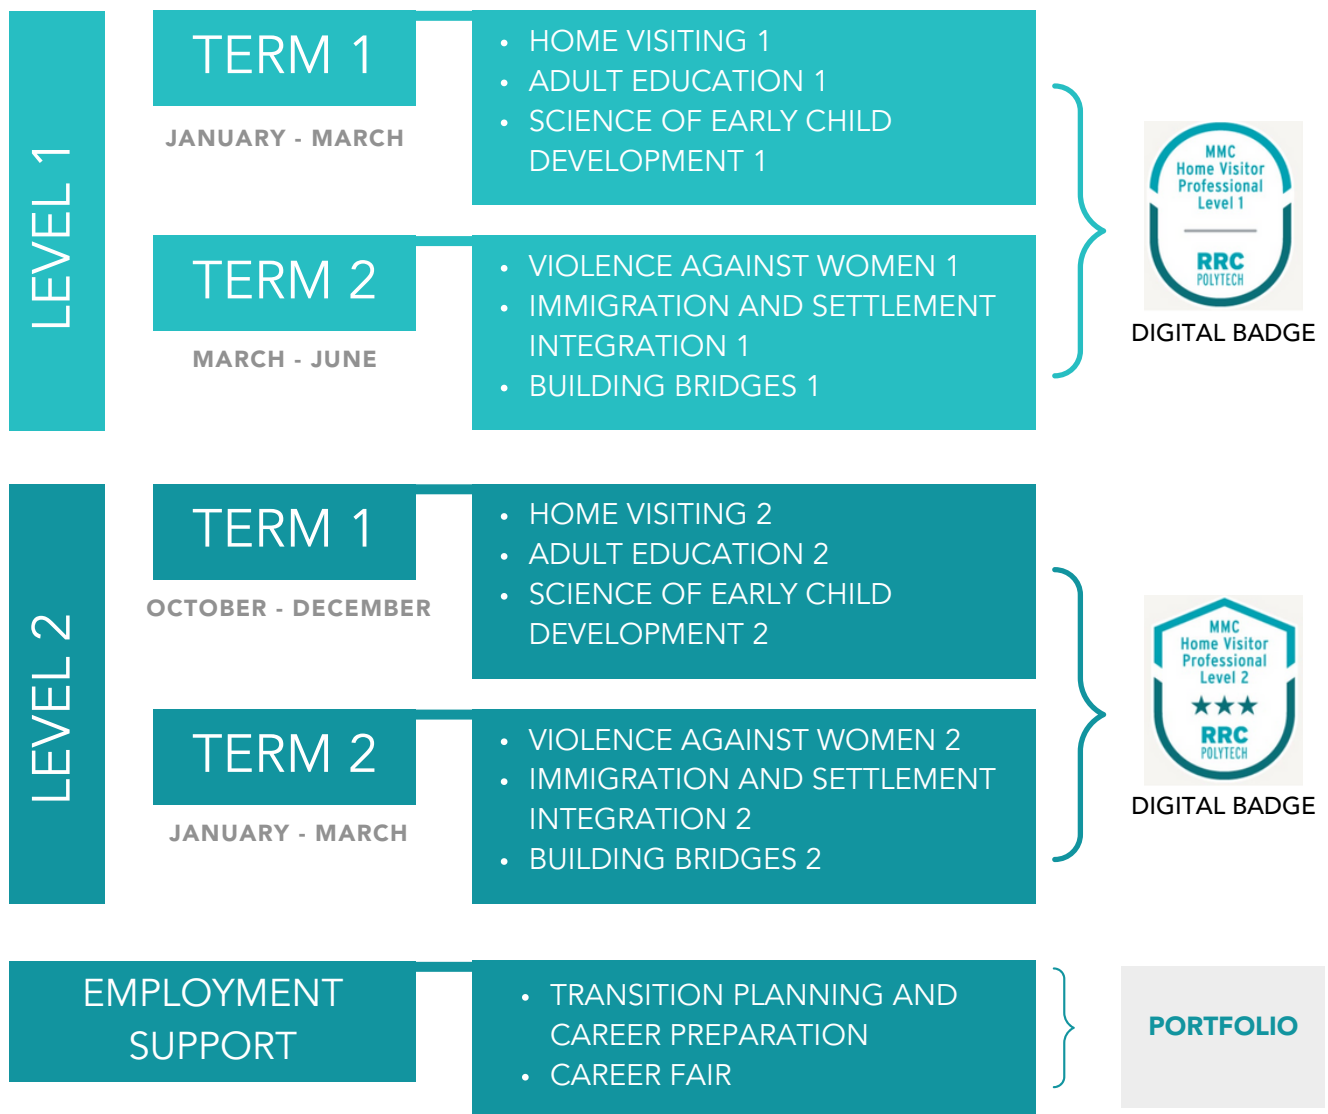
LEVEL 1

TERM 1

JANUARY - MARCH

- HOME VISITING 1
- ADULT EDUCATION 1
- SCIENCE OF EARLY CHILD DEVELOPMENT 1

TERM 2

MARCH - JUNE

- VIOLENCE AGAINST WOMEN 1
- IMMIGRATION AND SETTLEMENT INTEGRATION 1
- BUILDING BRIDGES 1

MMC Home Visitor Professional Level 1
RRC POLYTECH

DIGITAL BADGE

LEVEL 2

TERM 1

OCTOBER - DECEMBER

- HOME VISITING 2
- ADULT EDUCATION 2
- SCIENCE OF EARLY CHILD DEVELOPMENT 2

TERM 2

JANUARY - MARCH

- VIOLENCE AGAINST WOMEN 2
- IMMIGRATION AND SETTLEMENT INTEGRATION 2
- BUILDING BRIDGES 2

MMC Home Visitor Professional Level 2
★★★
RRC POLYTECH

DIGITAL BADGE

EMPLOYMENT SUPPORT

- TRANSITION PLANNING AND CAREER PREPARATION
- CAREER FAIR

PORTFOLIO